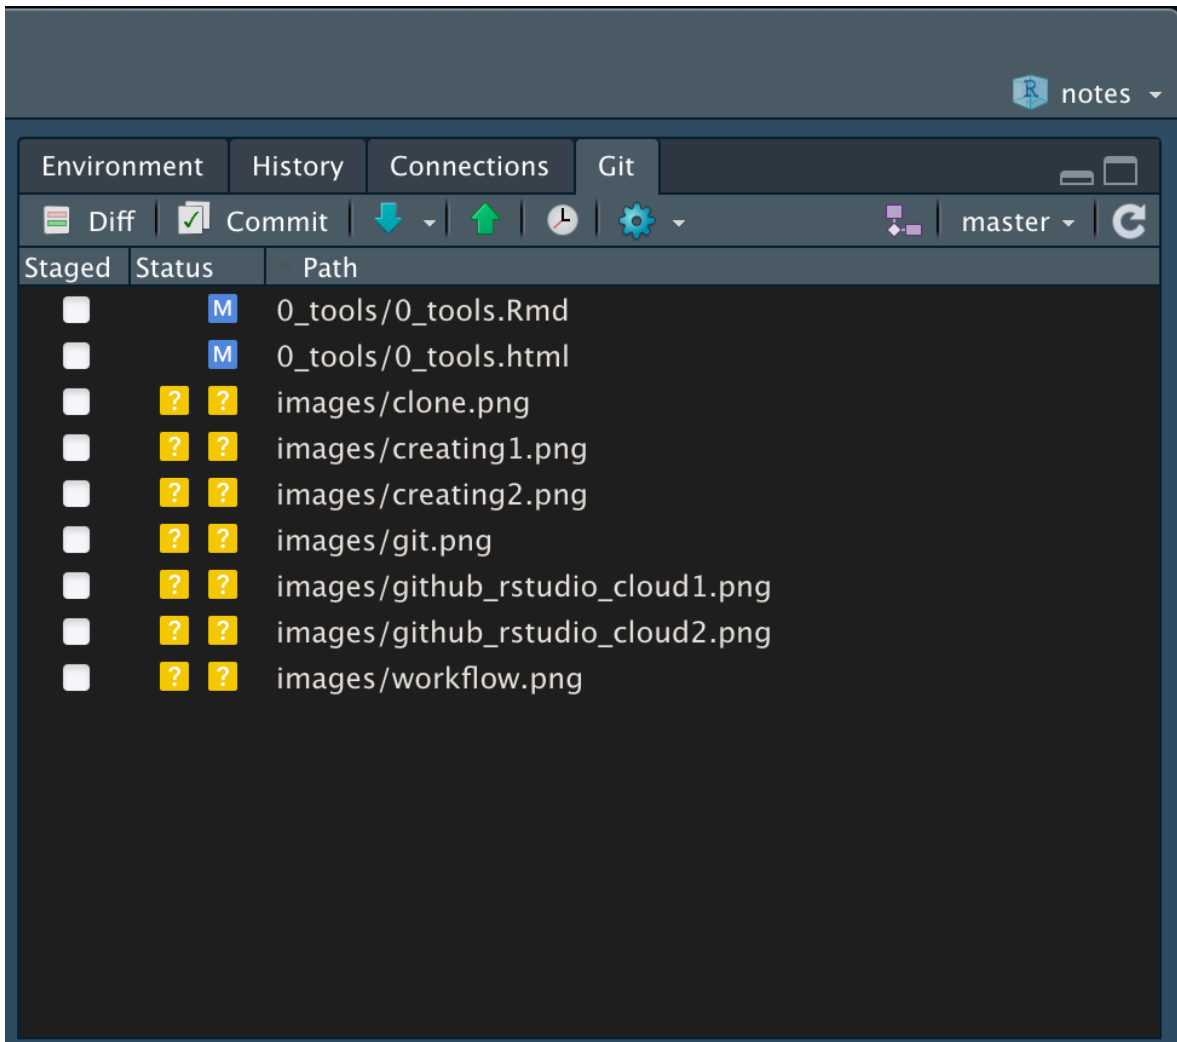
notes

Environment History Connections Git

Diff Commit master

| Staged | Status | Path |
|---|---|---|
| | M | 0_tools/0_tools.Rmd |
| | M | 0_tools/0_tools.html |
| | ? ? | images/clone.png |
| | ? ? | images/creating1.png |
| | ? ? | images/creating2.png |
| | ? ? | images/git.png |
| | ? ? | images/github_rstudio_cloud1.png |
| | ? ? | images/github_rstudio_cloud2.png |
| | ? ? | images/workflow.png |